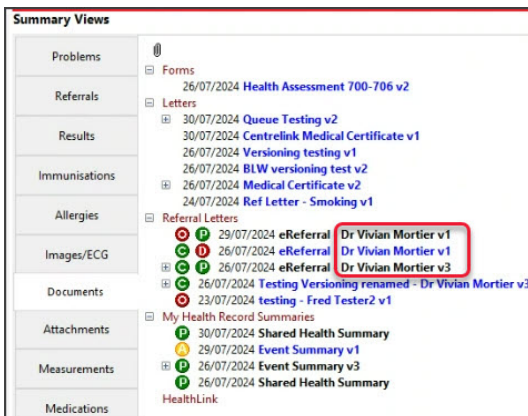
Summary Views

Problems
Referrals
Results
Immunisations
Allergies
Images/ECG
Documents
Attachments
Measurements
Medications

Forms
26/07/2024 Health Assessment 700-706 v2
Letters
30/07/2024 Queue Testing v2
30/07/2024 Centrelink Medical Certificate v1
26/07/2024 Versioning testing v1
26/07/2024 BLW versioning test v2
26/07/2024 Medical Certificate v2
24/07/2024 Ref Letter - Smoking v1
Referral Letters
O P 29/07/2024 eReferral Dr Vivian Mortier v1
C D 26/07/2024 eReferral Dr Vivian Mortier v1
C P 26/07/2024 eReferral Dr Vivian Mortier v3
C 26/07/2024 Testing Versioning renamed - Dr Vivian Mortier v3
O 23/07/2024 testing - Fred Tester2 v1
My Health Record Summaries
P 30/07/2024 Shared Health Summary
A 29/07/2024 Event Summary v1
P 26/07/2024 Event Summary v3
P 26/07/2024 Shared Health Summary
HealthLink